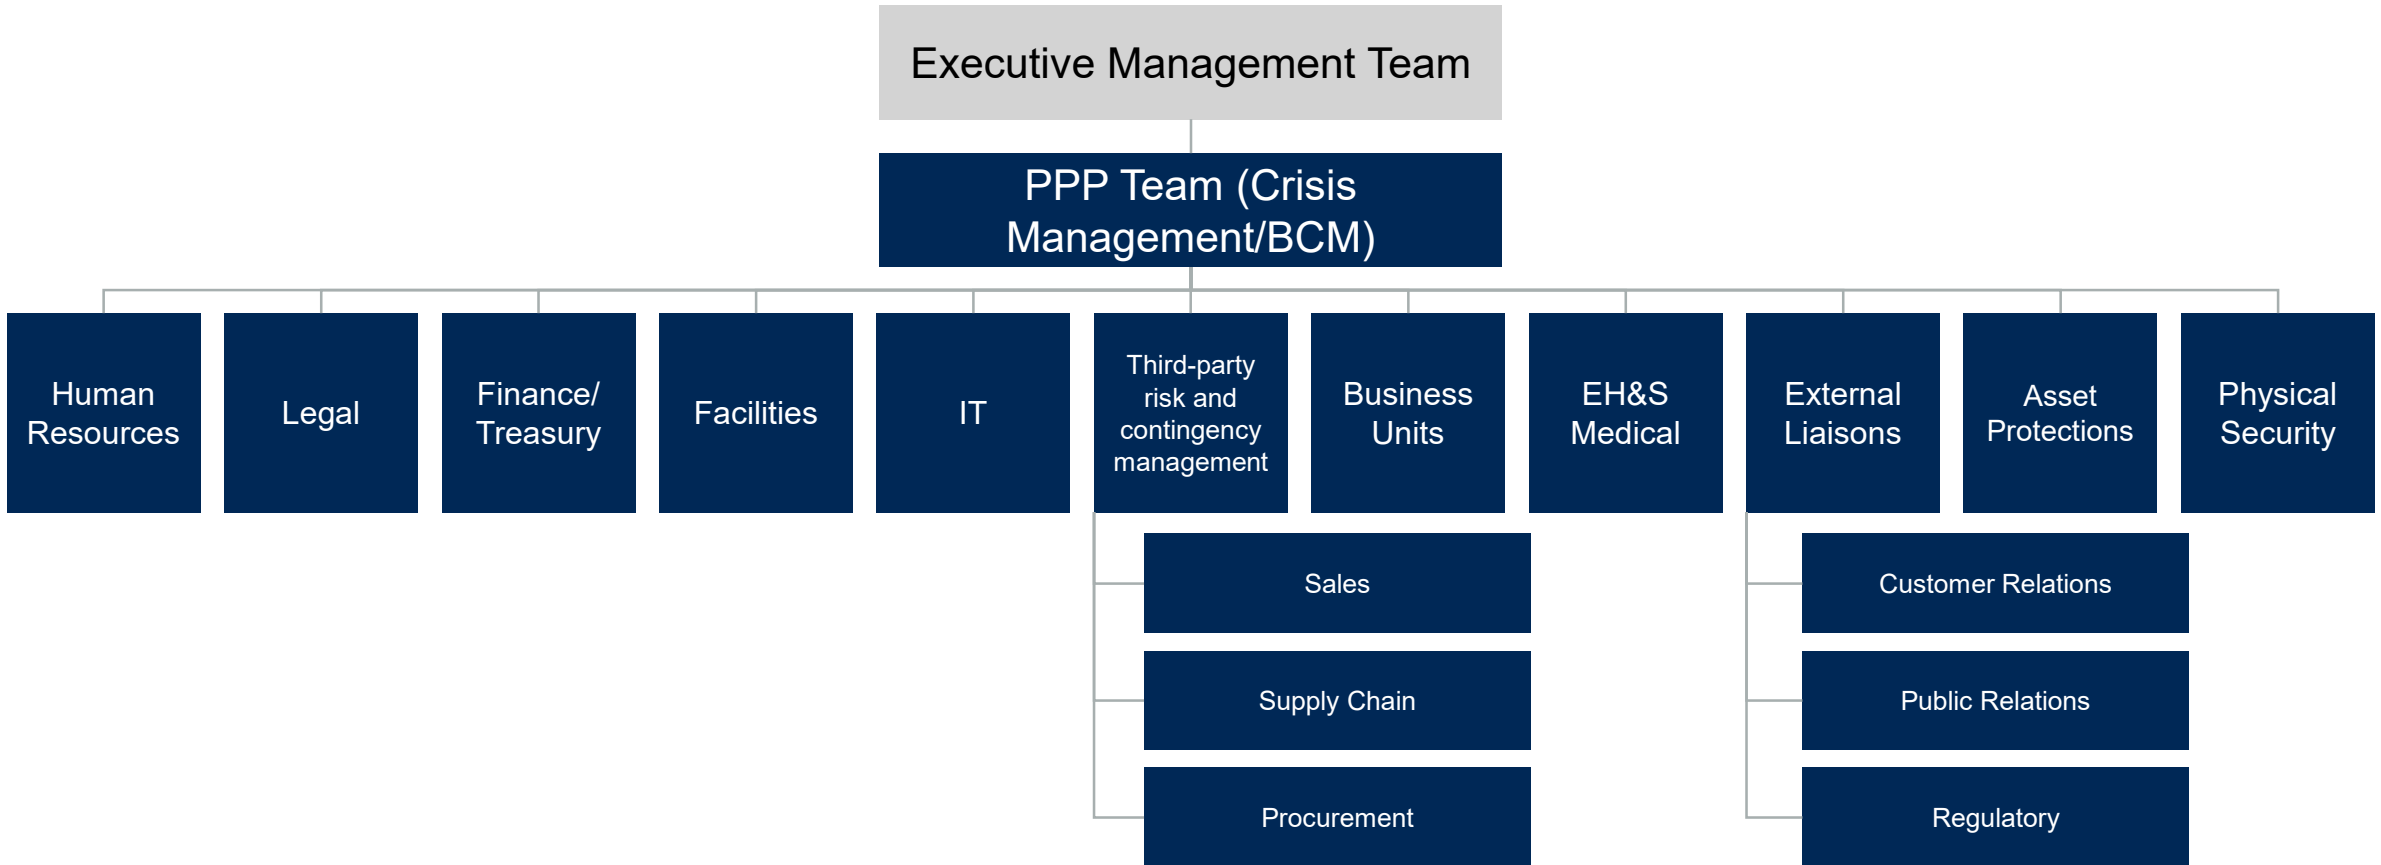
Executive Management Team

PPP Team (Crisis Management/BCM)

Human Resources

Legal

Finance/ Treasury

Facilities

IT

Third-party risk and contingency management

Business Units

EH&S Medical

External Liaisons

Asset Protections

Physical Security

Sales

Supply Chain

Procurement

Customer Relations

Public Relations

Regulatory